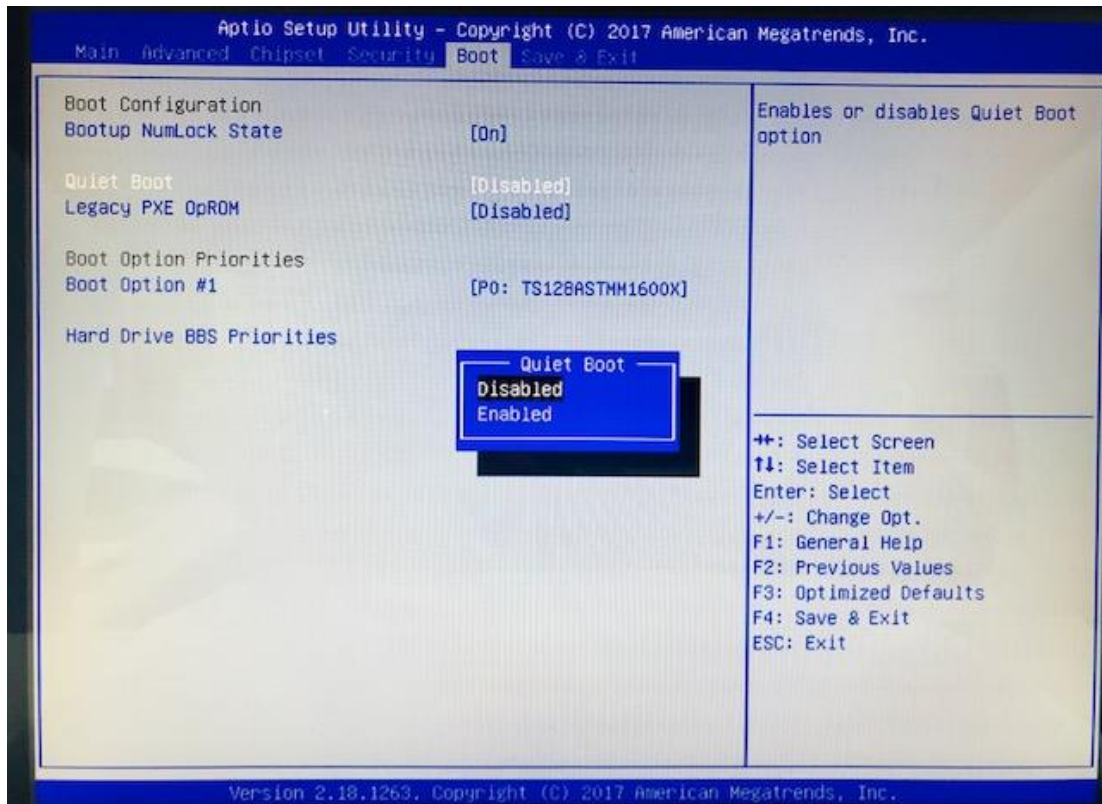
Aptio Setup Utility – Copyright (C) 2017 American Megatrends, Inc.
Main Advanced Chipset Security Boot Save & Exit

Boot Configuration
Bootup NumLock State [On]

Quiet Boot [Disabled]
Legacy PXE OpROM [Disabled]

Boot Option Priorities
Boot Option #1 [P0: TS128ASTMM1600X]

Hard Drive BBS Priorities

Quiet Boot
Disabled
Enabled

Enables or disables Quiet Boot option

→←: Select Screen
↑↓: Select Item
Enter: Select
+/-: Change Opt.
F1: General Help
F2: Previous Values
F3: Optimized Defaults
F4: Save & Exit
ESC: Exit

Version 2.18.1263. Copyright (C) 2017 American Megatrends, Inc.